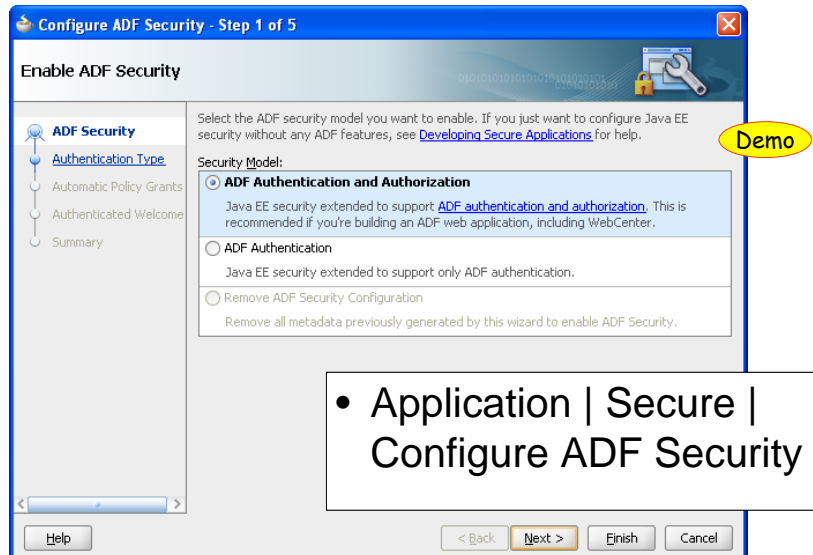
Configure ADF Security - Step 1 of 5

Enable ADF Security

ADF Security
Authentication Type
Automatic Policy Grants
Authenticated Welcome
Summary

Select the ADF security model you want to enable. If you just want to configure Java EE security without any ADF features, see Developing Secure Applications for help.

Demo

Security Model:

ADF Authentication and Authorization

Java EE security extended to support ADF authentication and authorization. This is recommended if you're building an ADF web application, including WebCenter.

ADF Authentication

Java EE security extended to support only ADF authentication.

Remove ADF Security Configuration

Remove all metadata previously generated by this wizard to enable ADF Security.

• Application | Secure | Configure ADF Security

Help

< Back

Next >

Finish

Cancel